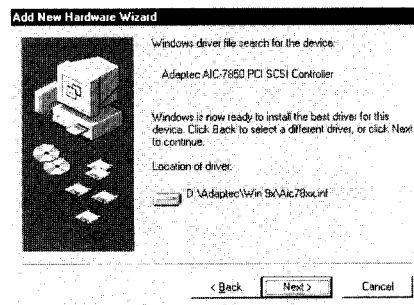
Add New Hardware Wizard

Windows driver file search for the device:

Adaptec AIC-7850 PCI SCSI Controller

Windows is now ready to install the best driver for this device. Click Back to select a different driver, or click Next to continue.

Location of driver:

D:\Adaptec\Win 9x\Aic78xx.inf

< Back

Next >

Cancel